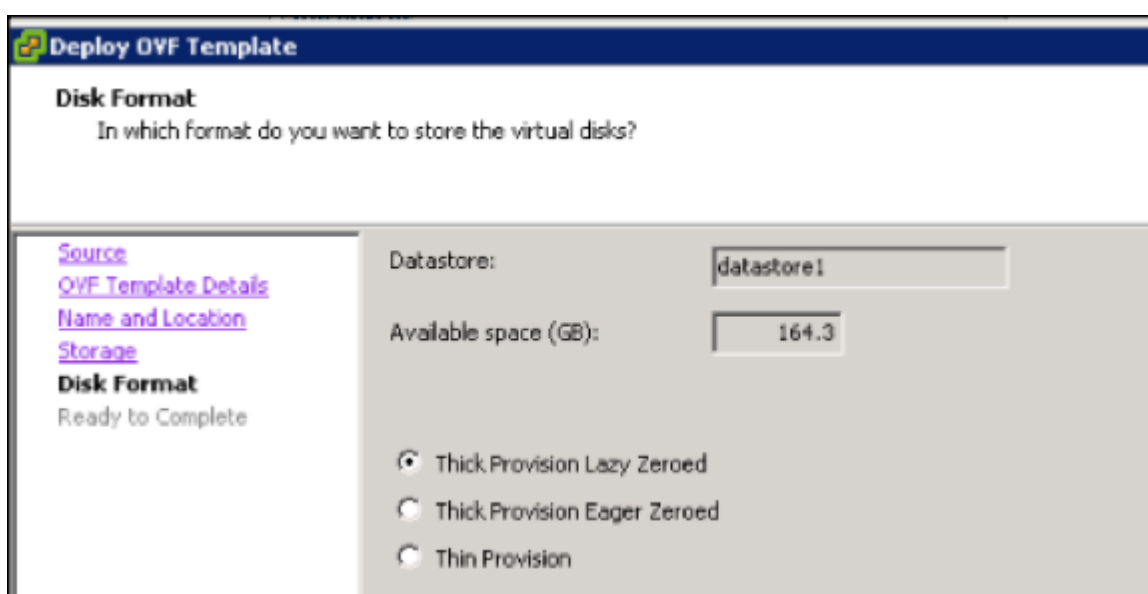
Deploy OVF Template

Disk Format
In which format do you want to store the virtual disks?

Source
OVF Template Details
Name and Location
Storage
Disk Format
Ready to Complete

Datastore: datastore1

Available space (GB): 164.3

Thick Provision Lazy Zeroed
Thick Provision Eager Zeroed
Thin Provision